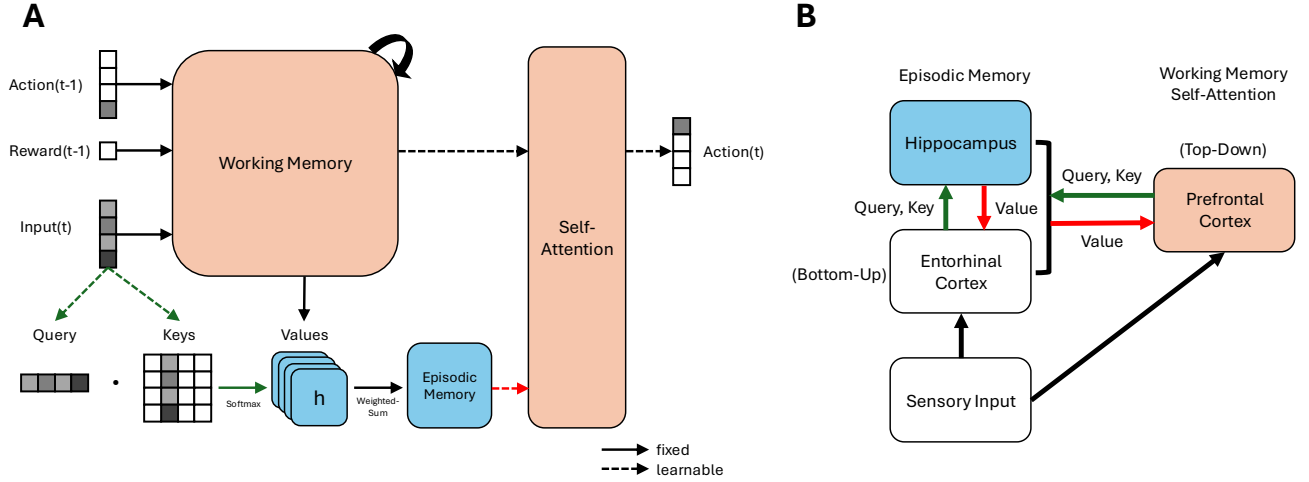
A

Action(t-1)

Reward(t-1)

Input(t)

Working Memory

Self-Attention

Action(t)

Query

Keys

Values

Softmax

h

Weighted-Sum

Episodic Memory

fixed

learnable

B

Episodic Memory

Working Memory Self-Attention

Hippocampus

(Top-Down)

Query, Key

Prefrontal Cortex

Query, Key

Value

Value

(Bottom-Up)

Entorhinal Cortex

Sensory Input